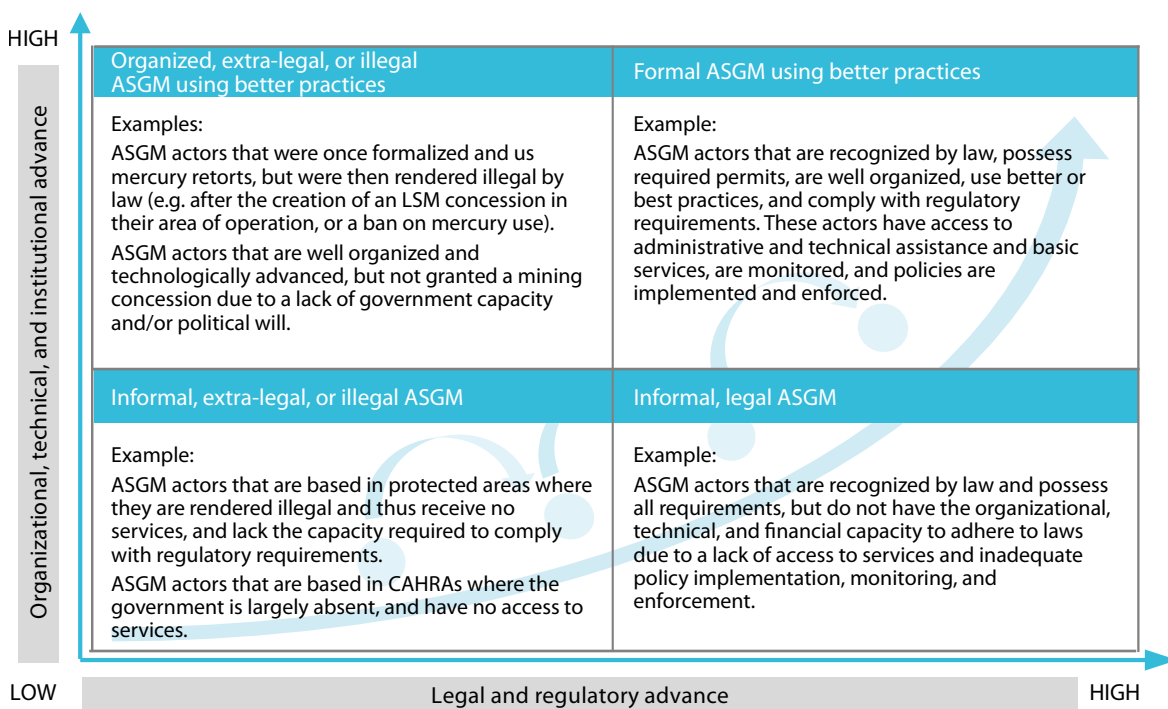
HIGH

Organizational, technical, and institutional advance

| Organized, extra-legal, or illegal ASGM using better practices | Formal ASGM using better practices |
|---|---|
| Examples: ASGM actors that were once formalized and us mercury retorts, but were then rendered illegal by law (e.g. after the creation of an LSM concession in their area of operation, or a ban on mercury use). ASGM actors that are well organized and technologically advanced, but not granted a mining concession due to a lack of government capacity and/or political will. | Example: ASGM actors that are recognized by law, possess required permits, are well organized, use better or best practices, and comply with regulatory requirements. These actors have access to administrative and technical assistance and basic services, are monitored, and policies are implemented and enforced. |
| Informal, extra-legal, or illegal ASGM | Informal, legal ASGM |
| Example: ASGM actors that are based in protected areas where they are rendered illegal and thus receive no services, and lack the capacity required to comply with regulatory requirements. ASGM actors that are based in CAHRAs where the government is largely absent, and have no access to services. | Example: ASGM actors that are recognized by law and possess all requirements, but do not have the organizational, technical, and financial capacity to adhere to laws due to a lack of access to services and inadequate policy implementation, monitoring, and enforcement. |

LOW

Legal and regulatory advance

HIGH